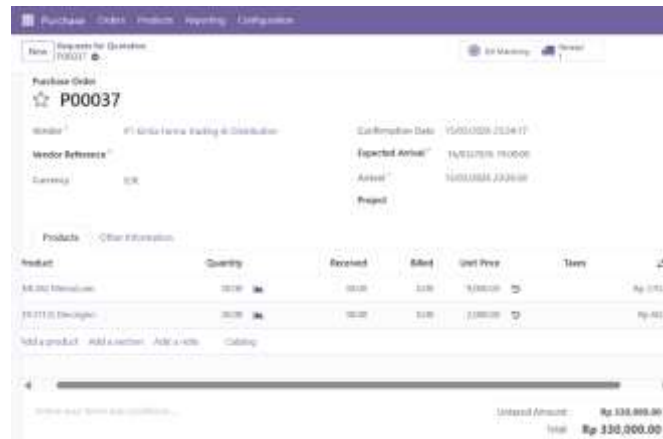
Purchase Orders Products Reporting Configuration

New Requests for Quotation P00037

EA Marketing Receipt 1

Purchase Order
P00037

Vendor PT Kirida Fortune Trading & Distribution

Vendor Reference

Currency IDR

Confirmation Date 15/03/2024 23:24:17

Expected Arrival 16/03/2024 19:00:00

Arrival 15/03/2024 23:24:30

Project

Products Other Information

| Product | Quantity | Received | Billed | Unit Price | Taxes |
|---|---|---|---|---|---|
| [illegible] | 30.00 | 30.00 | 0.00 | 9,000.00 | Rp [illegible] |
| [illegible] | 30.00 | 30.00 | 0.00 | 2,000.00 | Rp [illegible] |

Add a product Add a section Add a note Catalog

Define your terms and conditions...

Untaxed Amount: Rp 330,000.00

Total: Rp 330,000.00